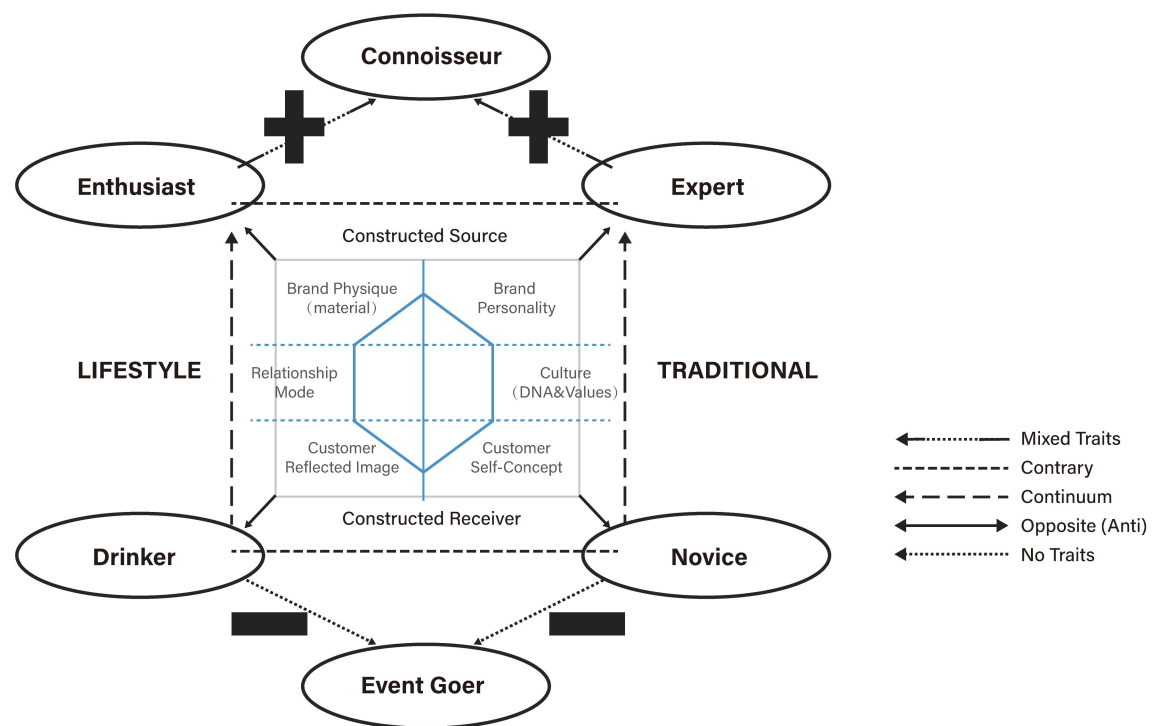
Connoisseur

Enthusiast

Expert

Constructed Source

Brand Physique (material)

Brand Personality

LIFESTYLE

Relationship Mode

Culture (DNA&Values)

TRADITIONAL

Customer Reflected Image

Customer Self-Concept

Constructed Receiver

Drinker

Novice

Event Goer

Mixed Traits

Contrary

Continuum

Opposite (Anti)

No Traits